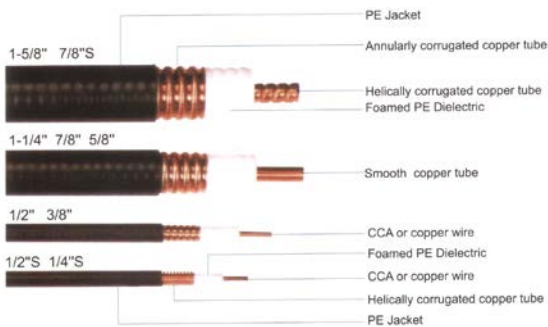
PE Jacket

1-5/8" 7/8"S

Annularly corrugated copper tube

Helically corrugated copper tube

Foamed PE Dielectric

1-1/4" 7/8" 5/8"

Smooth copper tube

1/2" 3/8"

CCA or copper wire

Foamed PE Dielectric

1/2"S 1/4"S

CCA or copper wire

Helically corrugated copper tube

PE Jacket